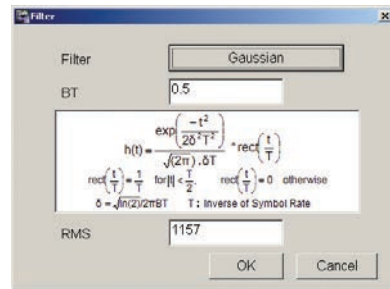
Filter

Filter Gaussian

BT 0.5

$h(t) = \frac{\exp\left(\frac{-t^2}{2\delta^2 T^2}\right)}{\sqrt{(2\pi)}.\delta T} * rect\left(\frac{t}{T}\right)$

$rect\left(\frac{t}{T}\right) = \frac{1}{T}$ for $|t| < \frac{T}{2}$ $rect\left(\frac{t}{T}\right) = 0$ otherwise

$\delta = \sqrt{\ln(2)}/2\pi BT$ T : Inverse of Symbol Rate

RMS 1157

OK Cancel